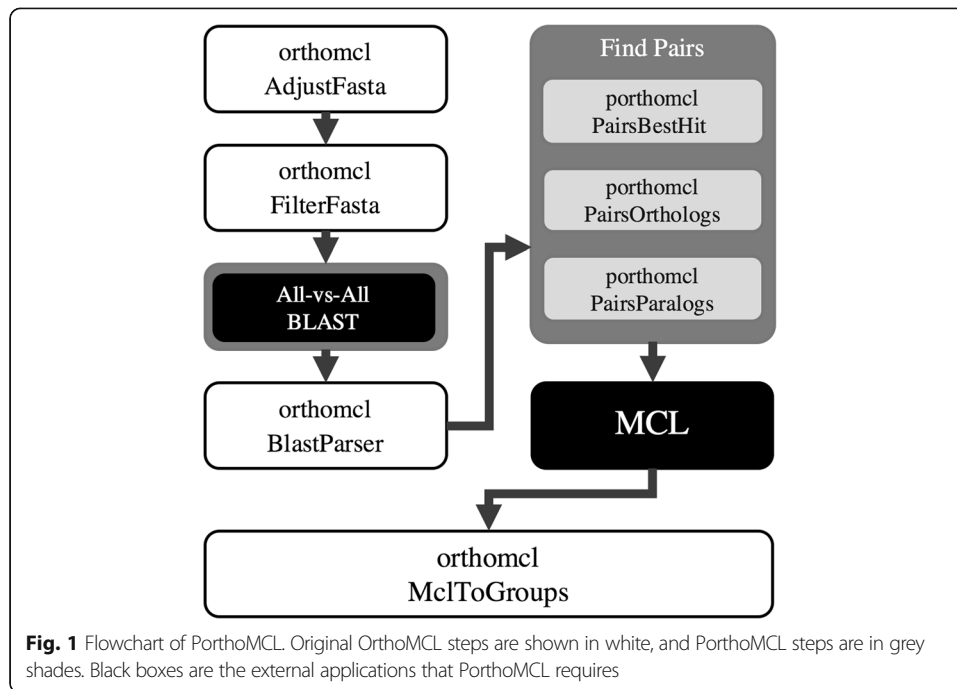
orthomcl
AdjustFasta

orthomcl
FilterFasta

All-vs-All
BLAST

orthomcl
BlastParser

Find Pairs

porthomcl
PairsBestHit

porthomcl
PairsOrthologs

porthomcl
PairsParalogs

MCL

orthomcl
MclToGroups

**Fig. 1** Flowchart of PorthoMCL. Original OrthoMCL steps are shown in white, and PorthoMCL steps are in grey shades. Black boxes are the external applications that PorthoMCL requires